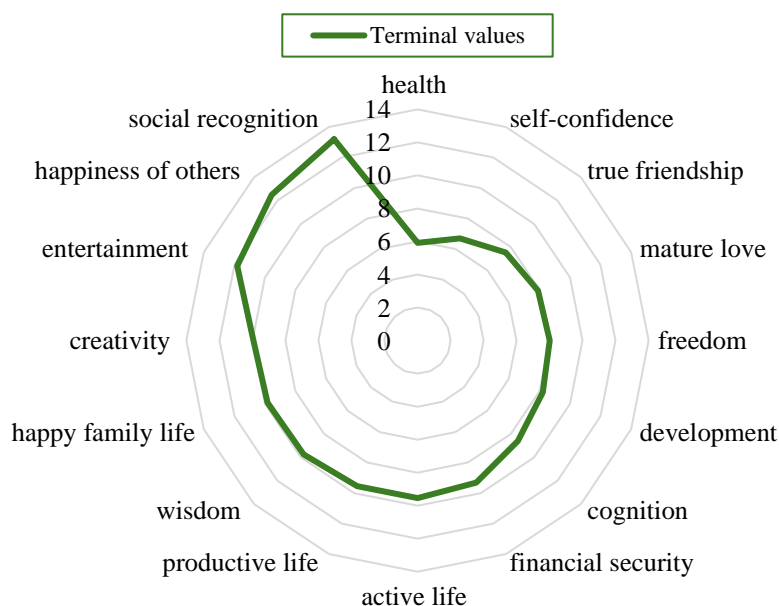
Terminal values

health
self-confidence
true friendship
mature love
freedom
development
cognition
financial security
active life
productive life
wisdom
happy family life
creativity
entertainment
happiness of others
social recognition

14
12
10
8
6
4
2
0